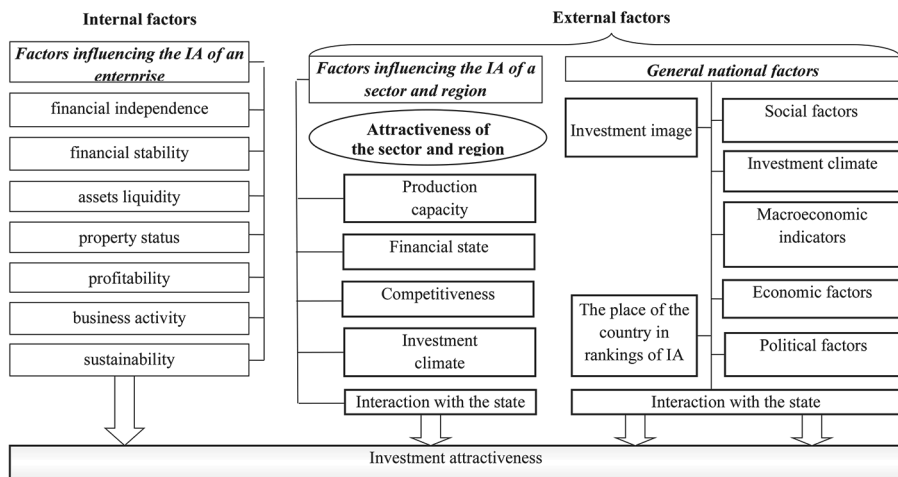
Internal factors

External factors

Factors influencing the IA of an enterprise

financial independence

financial stability

assets liquidity

property status

profitability

business activity

sustainability

Factors influencing the IA of a sector and region

Attractiveness of the sector and region

Production capacity

Financial state

Competitiveness

Investment climate

Interaction with the state

General national factors

Investment image

The place of the country in rankings of IA

Social factors

Investment climate

Macroeconomic indicators

Economic factors

Political factors

Interaction with the state

Investment attractiveness